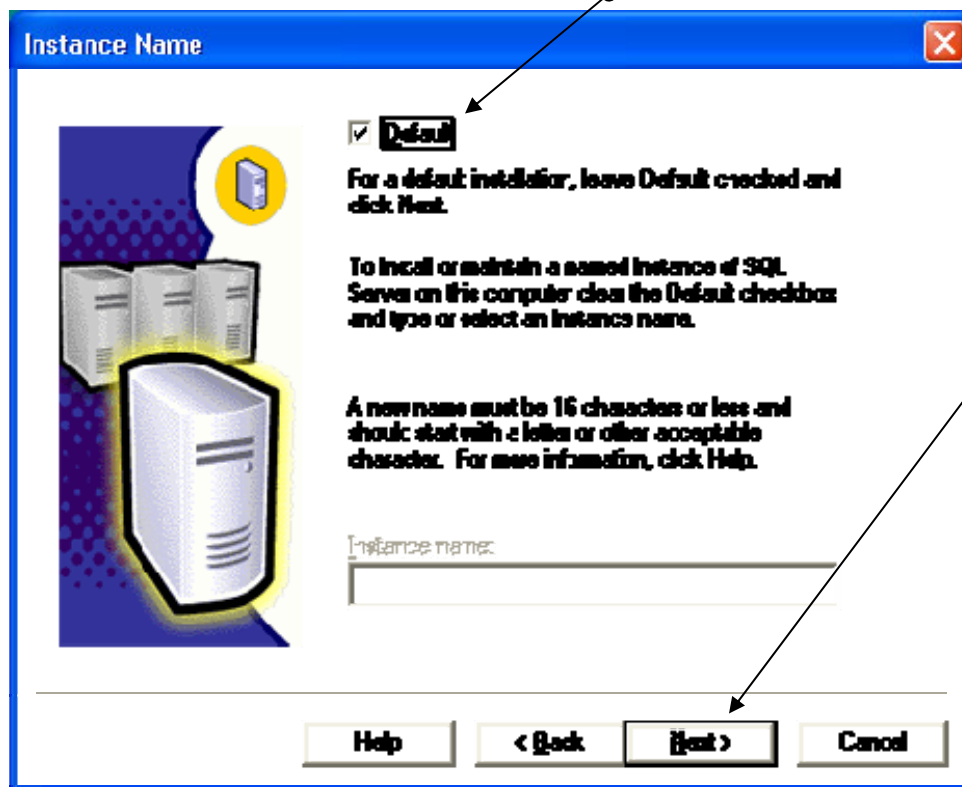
Instance Name

Default

For a default installation, leave Default checked and click Next.

To install or maintain a named instance of SQL Server on this computer clear the Default checkbox and type or select an instance name.

A new name must be 16 characters or less and should start with a letter or other acceptable character. For more information, click Help.

Instance name:

Help

< Back

Next >

Cancel